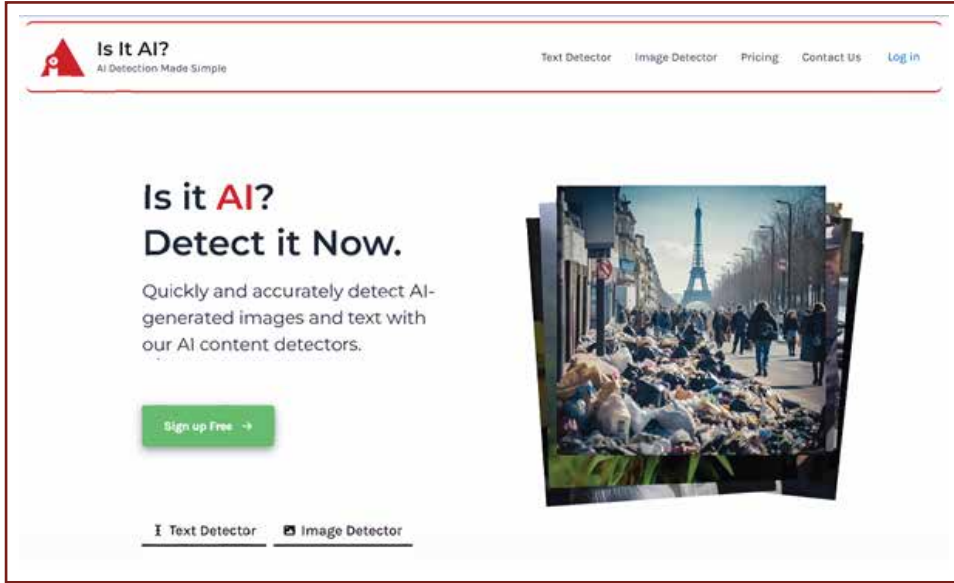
Is It AI?
AI Detection Made Simple

Text Detector Image Detector Pricing Contact Us Log in

Is it AI?
Detect it Now.

Quickly and accurately detect AI-generated images and text with our AI content detectors.

Sign up Free →

Text Detector Image Detector